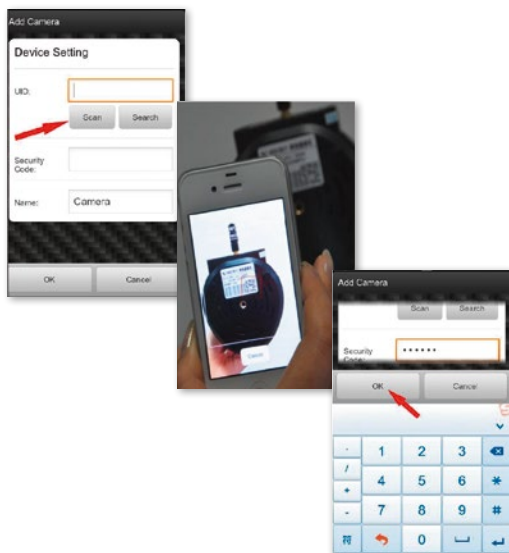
Add Camera

Device Setting

UID:

Scan

Search

Security Code:

Name:

Camera

OK

Cancel

Cancel

Add Camera

Scan

Search

Security Code

••••••

OK

Cancel

-

1

2

3

/

4

5

6

*

+

-

7

8

9

#

0